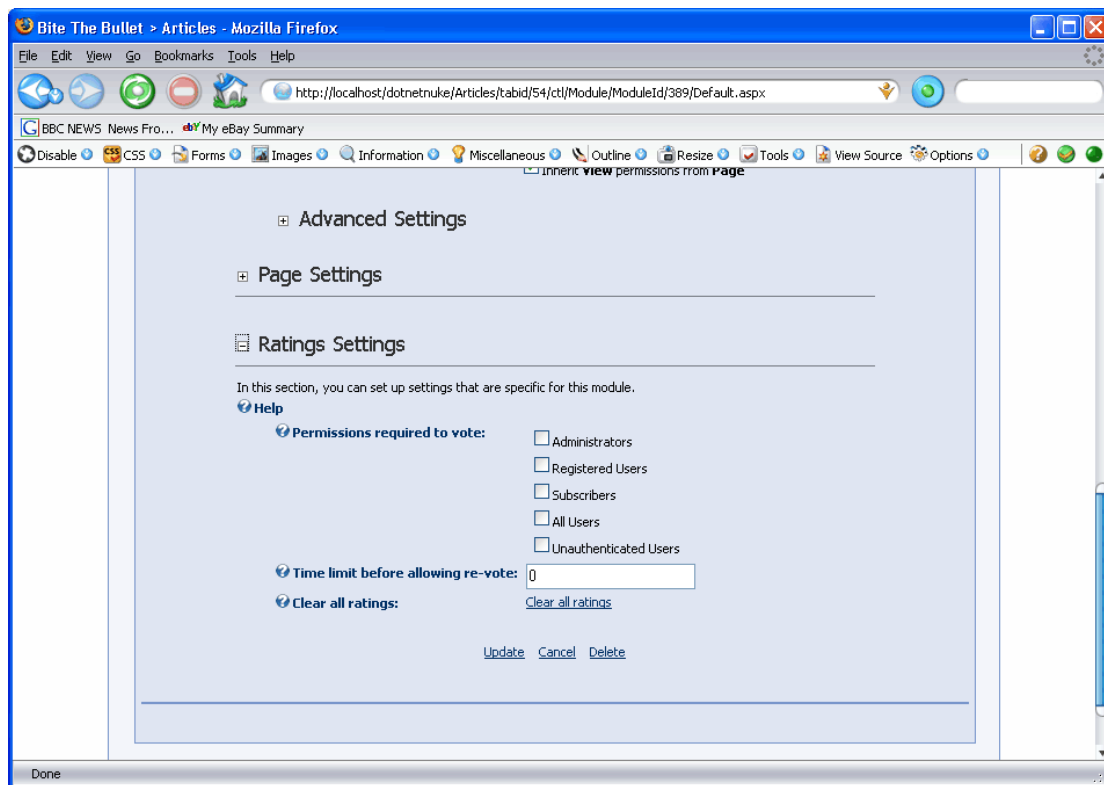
Bite The Bullet > Articles - Mozilla Firefox

File Edit View Go Bookmarks Tools Help

http://localhost/dotnetnuke/Articles/tabid/54/ctl/Module/ModuleId/389/Default.aspx

BBC NEWS News Fro... My eBay Summary

Disable CSS Forms Images Information Miscellaneous Outline Resize Tools View Source Options

Inherit View permissions from Page

Advanced Settings

Page Settings

Ratings Settings

In this section, you can set up settings that are specific for this module.

Help

Permissions required to vote:

Administrators

Registered Users

Subscribers

All Users

Unauthenticated Users

Time limit before allowing re-vote: 0

Clear all ratings: Clear all ratings

Update Cancel Delete

Done